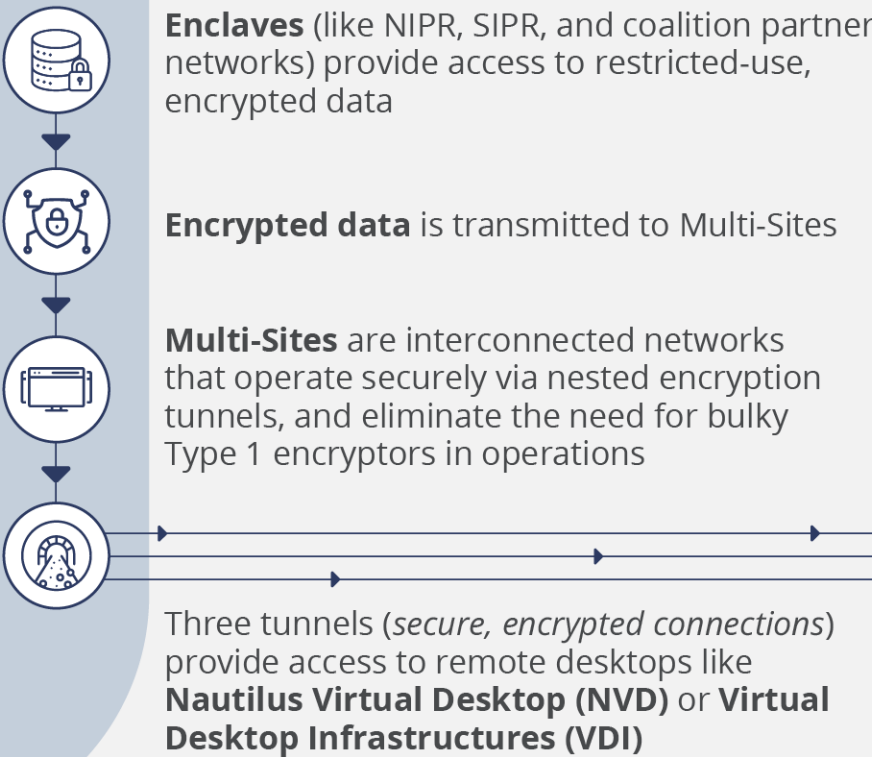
**Enclaves** (like NIPR, SIPR, and coalition partner networks) provide access to restricted-use, encrypted data

**Encrypted data** is transmitted to Multi-Sites

**Multi-Sites** are interconnected networks that operate securely via nested encryption tunnels, and eliminate the need for bulky Type 1 encryptors in operations

Three tunnels (*secure, encrypted connections*) provide access to remote desktops like **Nautilus Virtual Desktop (NVD)** or **Virtual Desktop Infrastructures (VDI)**